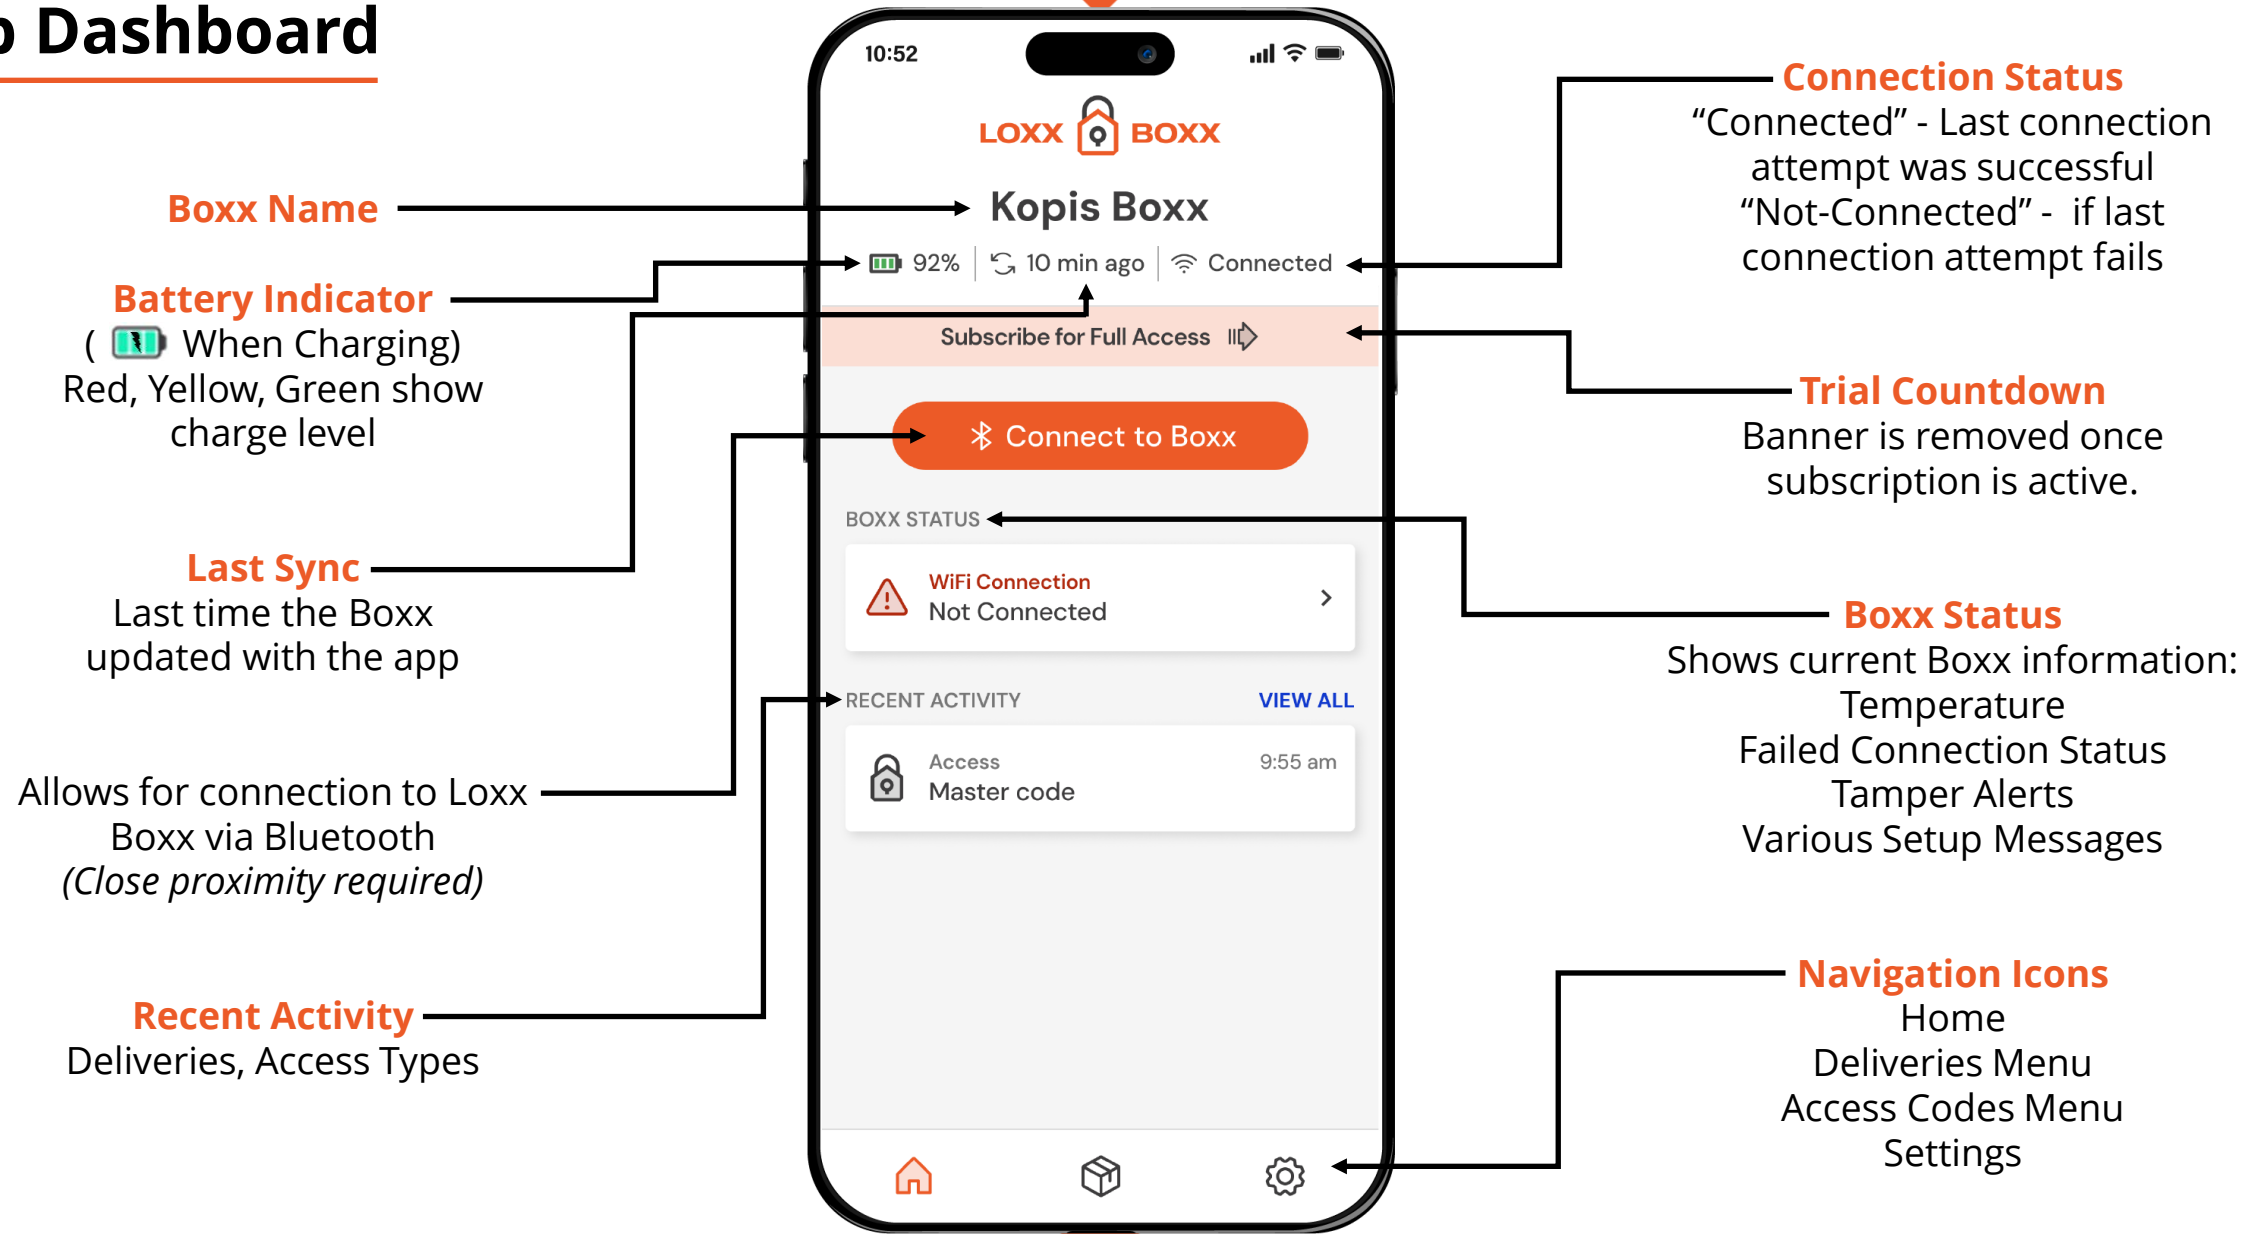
Dashboard

Boxx Name

Battery Indicator
( When Charging)
Red, Yellow, Green show charge level

Last Sync
Last time the Boxx updated with the app

Allows for connection to Loxx Boxx via Bluetooth
(Close proximity required)

Recent Activity
Deliveries, Access Types

10:52

LOXX BOXX

Kopis Boxx

92% | 10 min ago | Connected

Subscribe for Full Access

Connect to Boxx

BOXX STATUS

WiFi Connection
Not Connected

RECENT ACTIVITY VIEW ALL

Access 9:55 am
Master code

Connection Status
“Connected” - Last connection attempt was successful
“Not-Connected” - if last connection attempt fails

Trial Countdown
Banner is removed once subscription is active.

Boxx Status
Shows current Boxx information:
Temperature
Failed Connection Status
Tamper Alerts
Various Setup Messages

Navigation Icons
Home
Deliveries Menu
Access Codes Menu
Settings